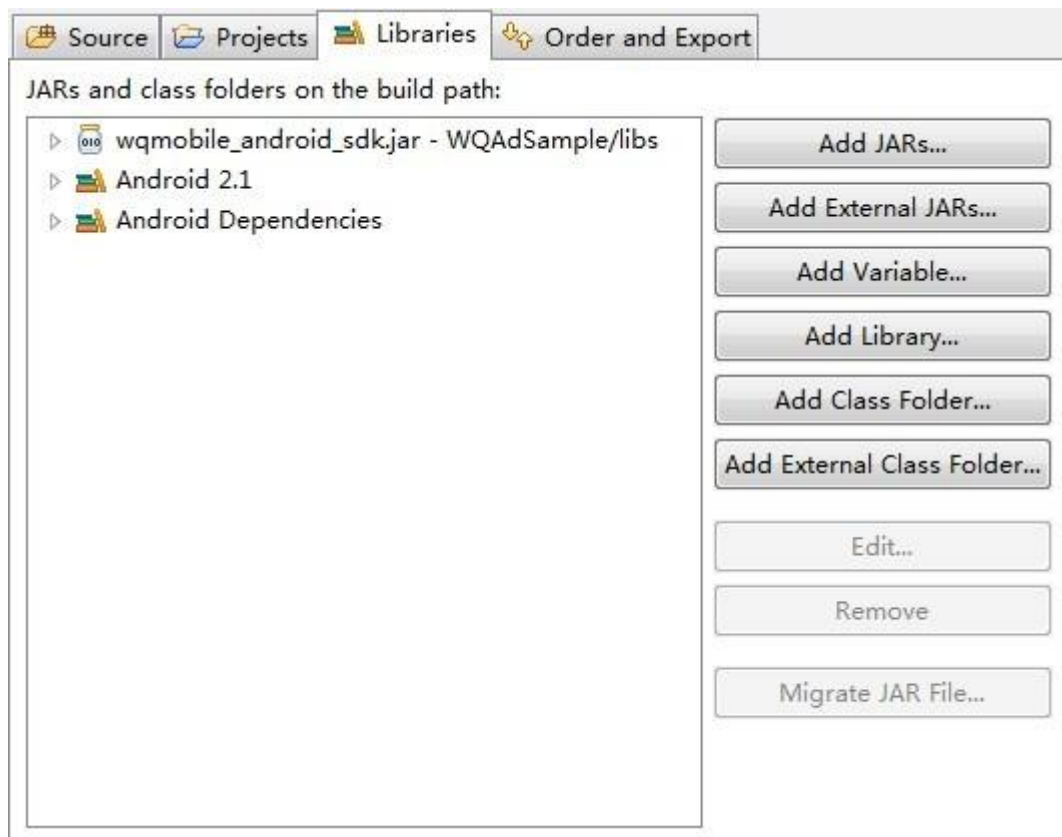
Source Projects Libraries Order and Export

JARs and class folders on the build path:

wqmobile_android_sdk.jar - WQAdSample/libs
Android 2.1
Android Dependencies

Add JARs...
Add External JARs...
Add Variable...
Add Library...
Add Class Folder...
Add External Class Folder...
Edit...
Remove
Migrate JAR File...